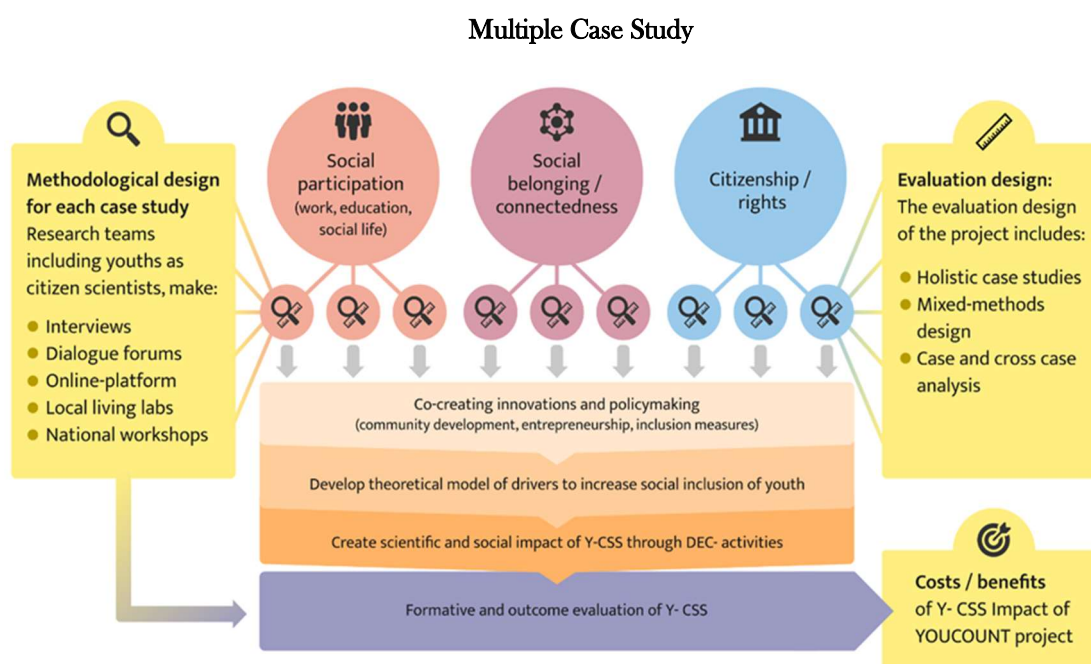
Multiple Case Study

Methodological design for each case study
Research teams including youths as citizen scientists, make:
Interviews
Dialogue forums
Online-platform
Local living labs
National workshops

Social participation (work, education, social life)

Social belonging / connectedness

Citizenship / rights

Evaluation design:
The evaluation design of the project includes:
Holistic case studies
Mixed-methods design
Case and cross case analysis

Co-creating innovations and policymaking (community development, entrepreneurship, inclusion measures)

Develop theoretical model of drivers to increase social inclusion of youth

Create scientific and social impact of Y-CSS through DEC- activities

Formative and outcome evaluation of Y- CSS

Costs / benefits of Y- CSS Impact of YOUCOUNT project